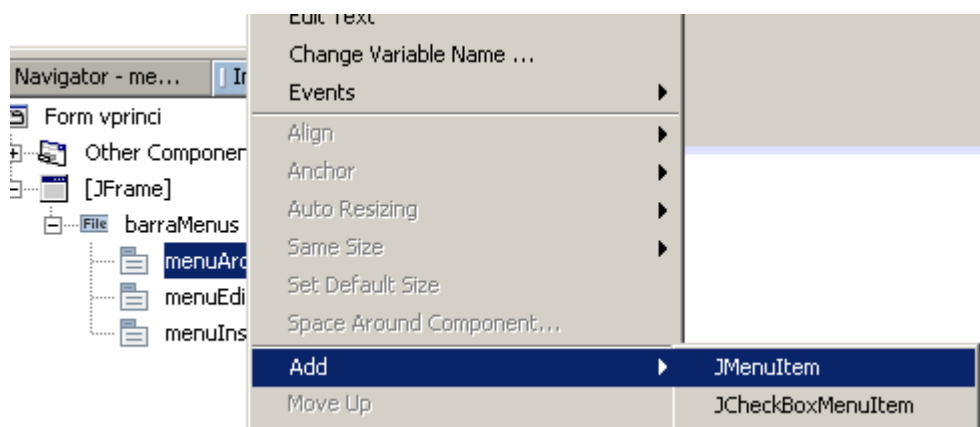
Edit Text
Change Variable Name ...
Events
Align
Anchor
Auto Resizing
Same Size
Set Default Size
Space Around Component...
Add
Move Up

Navigator - me...
Ir
Form vprinci
Other Componer
[JFrame]
File barraMenus
menuArc
menuEdi
menuIns

JMenuItem
JCheckBoxMenuItem